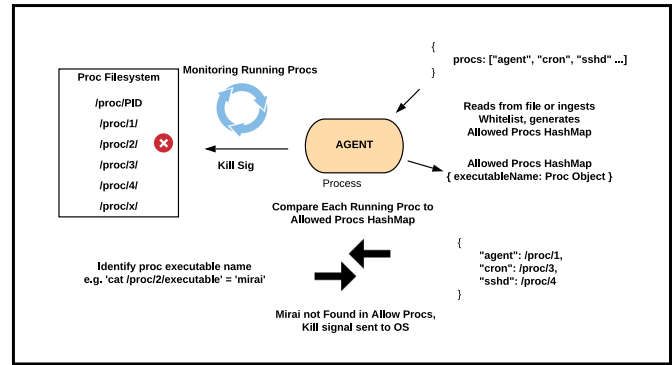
Proc Filesystem

/proc/PID

/proc/1/

/proc/2/

/proc/3/

/proc/4/

/proc/x/

Monitoring Running Procs

Kill Sig

AGENT

Process

{
procs: ["agent", "cron", "sshd" ...]
}

Reads from file or ingests Whitelist, generates Allowed Procs HashMap

Allowed Procs HashMap
{ executableName: Proc Object }

Compare Each Running Proc to Allowed Procs HashMap

{
"agent": /proc/1,
"cron": /proc/3,
"sshd": /proc/4
}

Identify proc executable name
e.g. 'cat /proc/2/executable' = 'mirai'

Mirai not Found in Allow Procs,
Kill signal sent to OS